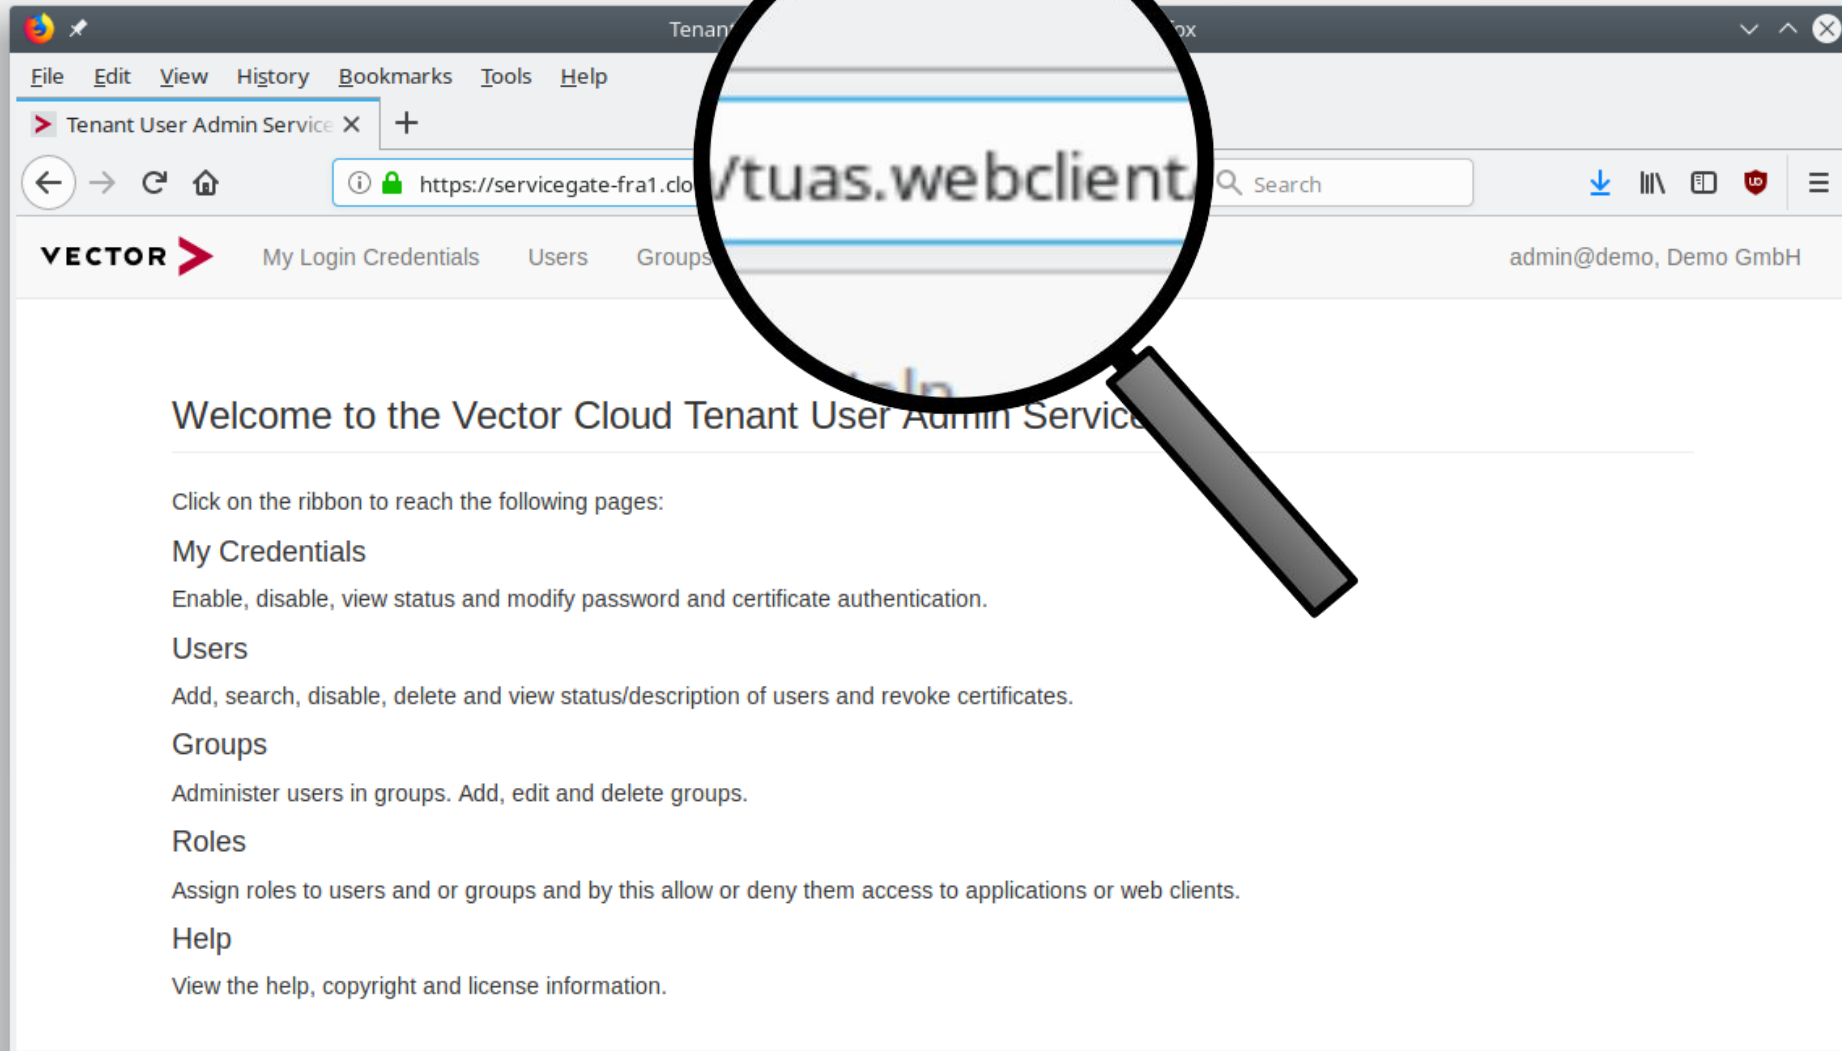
Tenan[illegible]ox

File Edit View History Bookmarks Tools Help

Tenant User Admin Service ×  +

https://servicegate-fra1.clo

/tuas.webclient

Search

VECTOR

My Login Credentials Users Groups

admin@demo, Demo GmbH

Welcome to the Vector Cloud Tenant User Admin Servic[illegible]

Click on the ribbon to reach the following pages:

My Credentials

Enable, disable, view status and modify password and certificate authentication.

Users

Add, search, disable, delete and view status/description of users and revoke certificates.

Groups

Administer users in groups. Add, edit and delete groups.

Roles

Assign roles to users and or groups and by this allow or deny them access to applications or web clients.

Help

View the help, copyright and license information.